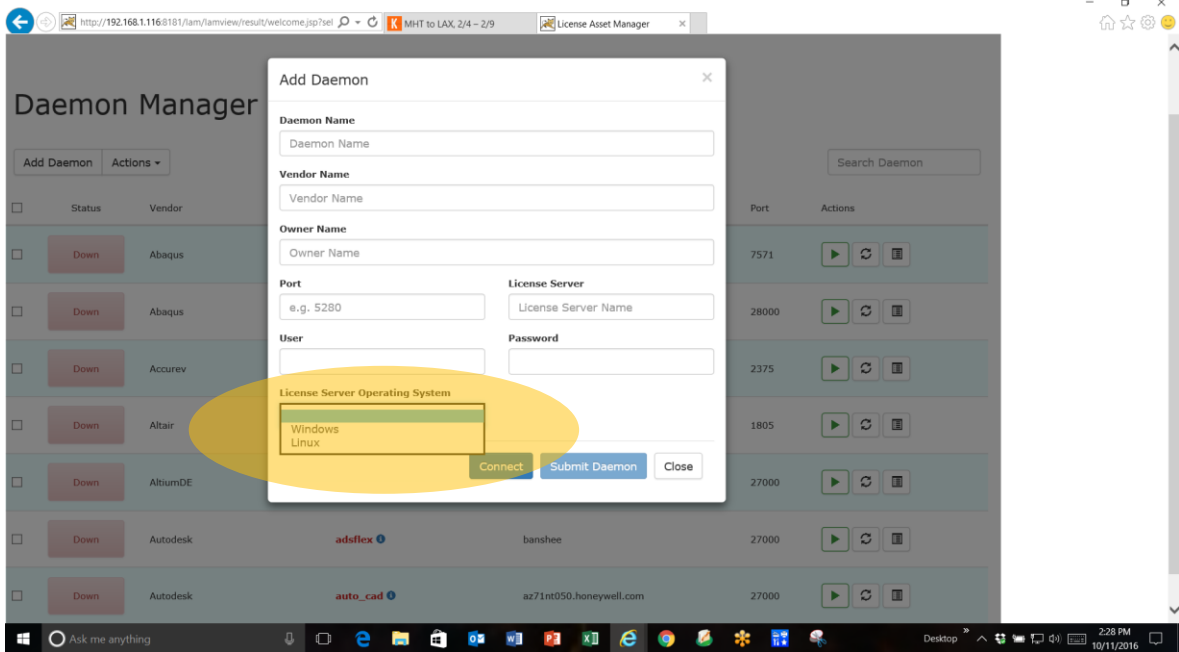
http://192.168.1.116:8181/lam/lamview/result/welcome.jsp?sel
MHT to LAX, 2/4 – 2/9
License Asset Manager

Daemon Manager

Add Daemon
Actions

Search Daemon

| | Status | Vendor | | | Port | Actions |
|---|---|---|---|---|---|---|
| | Down | Abaqus | | | 7571 | |
| | Down | Abaqus | | | 28000 | |
| | Down | Accurev | | | 2375 | |
| | Down | Altair | | | 1805 | |
| | Down | AltiumDE | | | 27000 | |
| | Down | Autodesk | adsflex | banshee | 27000 | |
| | Down | Autodesk | auto_cad | az71nt050.honeywell.com | 27000 | |

Add Daemon

Daemon Name
Daemon Name

Vendor Name
Vendor Name

Owner Name
Owner Name

Port
e.g. 5280

License Server
License Server Name

User

Password

License Server Operating System
Windows
Linux

Connect
Submit Daemon
Close

Ask me anything
Desktop
2:28 PM
10/11/2016